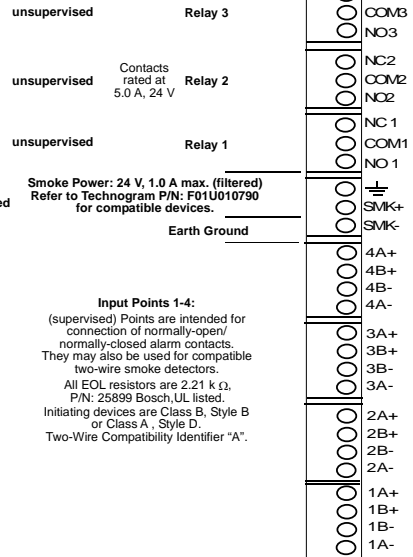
unsupervised Relay 3

COM3
NO3

unsupervised Contacts rated at 5.0 A, 24 V Relay 2

NC2
COM2
NO2

unsupervised Relay 1

NC 1
COM1
NO 1

Smoke Power: 24 V, 1.0 A max. (filtered)
Refer to Technogram P/N: F01U010790
for compatible devices.

ed

SMK+
SMK-

Earth Ground

4A+
4B+
4B-
4A-

Input Points 1-4:

(supervised) Points are intended for connection of normally-open/ normally-closed alarm contacts. They may also be used for compatible two-wire smoke detectors.
All EOL resistors are 2.21 k $\Omega$, P/N: 25899 Bosch,UL listed.
Initiating devices are Class B, Style B or Class A , Style D.
Two-Wire Compatibility Identifier “A”.

3A+
3B+
3B-
3A-

2A+
2B+
2B-
2A-

1A+
1B+
1B-
1A-